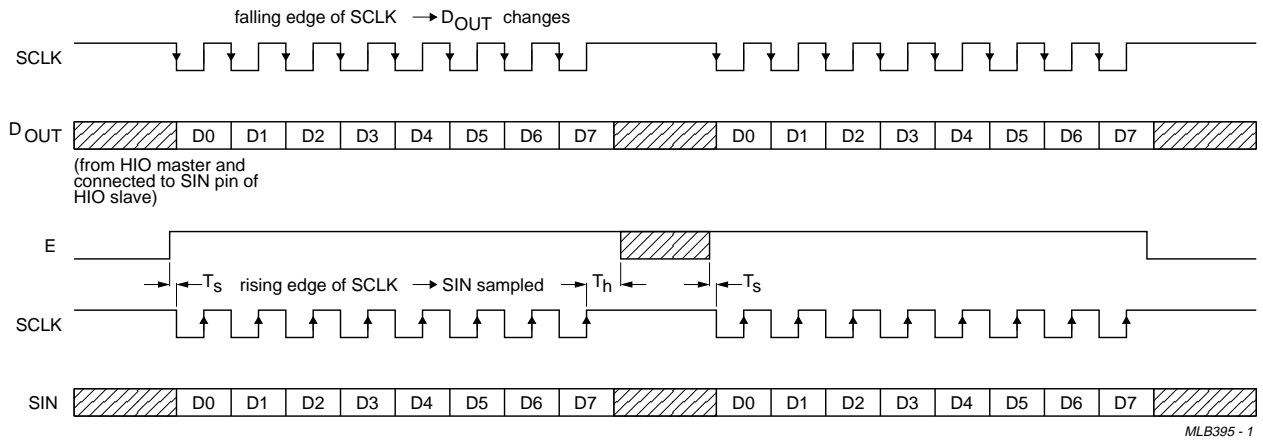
falling edge of SCLK $\rightarrow$ $D_{OUT}$ changes

SCLK

$D_{OUT}$ D0 D1 D2 D3 D4 D5 D6 D7 D0 D1 D2 D3 D4 D5 D6 D7

(from HIO master and connected to SIN pin of HIO slave)

E

$T_s$ rising edge of SCLK $\rightarrow$ SIN sampled $T_h$ $T_s$

SCLK

SIN D0 D1 D2 D3 D4 D5 D6 D7 D0 D1 D2 D3 D4 D5 D6 D7

MLB395 - 1